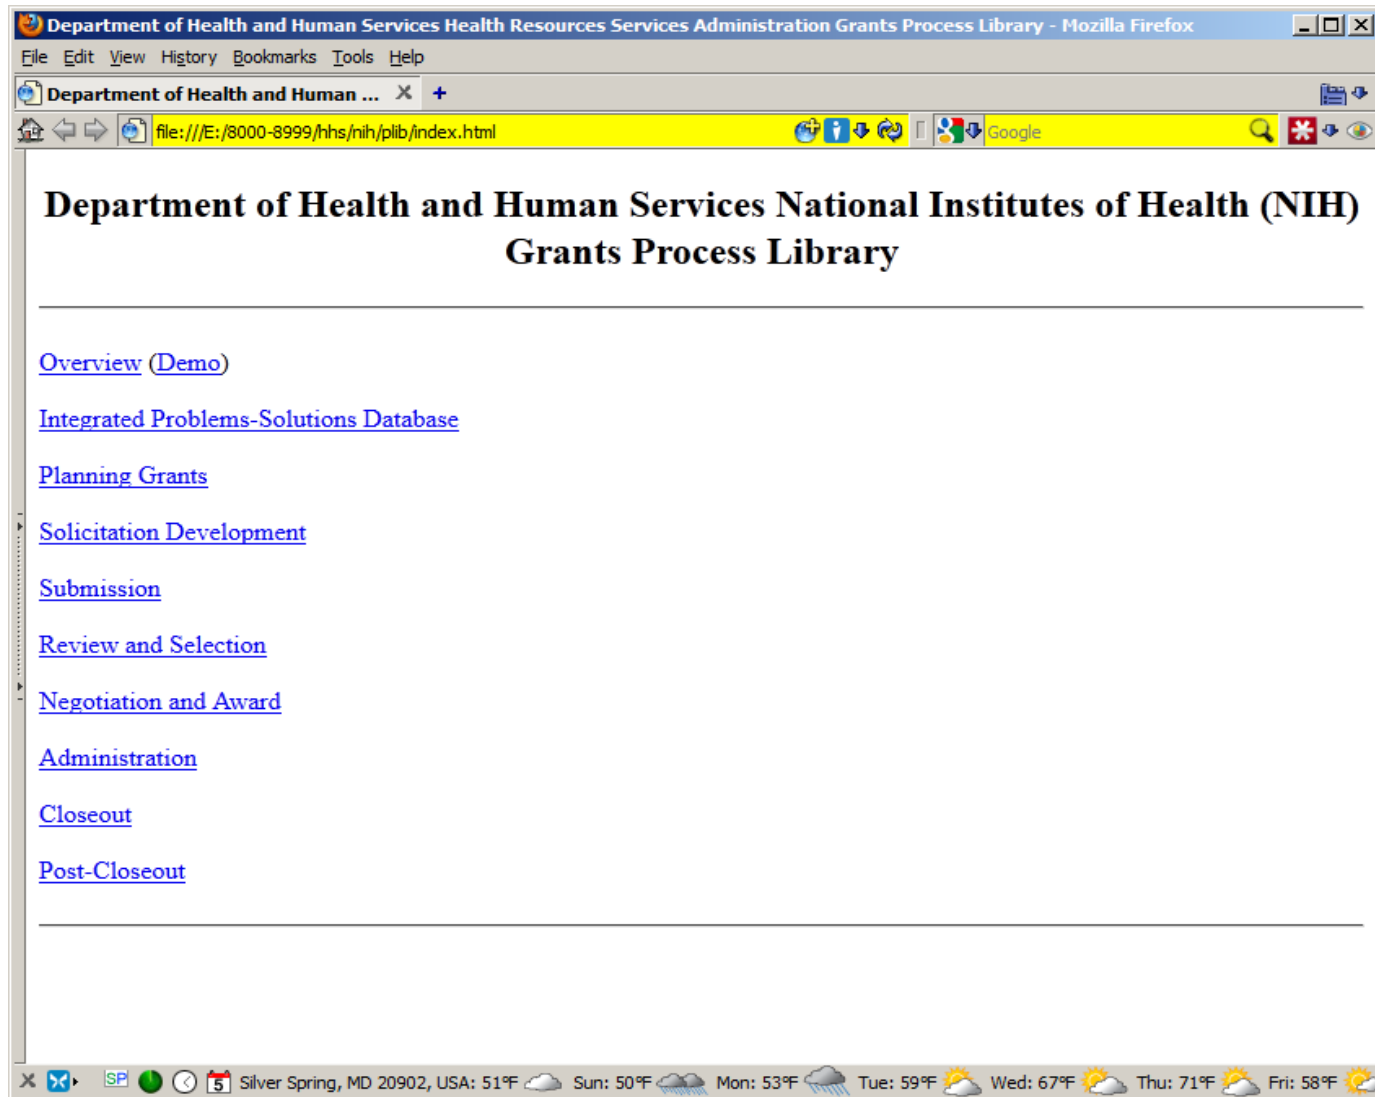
Department of Health and Human Services Health Resources Services Administration Grants Process Library - Mozilla Firefox

File Edit View History Bookmarks Tools Help

Department of Health and Human ...

file:///E:/8000-8999/hhs/nih/plib/index.html

Google

# Department of Health and Human Services National Institutes of Health (NIH) Grants Process Library

Overview (Demo)

Integrated Problems-Solutions Database

Planning Grants

Solicitation Development

Submission

Review and Selection

Negotiation and Award

Administration

Closeout

Post-Closeout

SP 5 Silver Spring, MD 20902, USA: 51°F Sun: 50°F Mon: 53°F Tue: 59°F Wed: 67°F Thu: 71°F Fri: 58°F